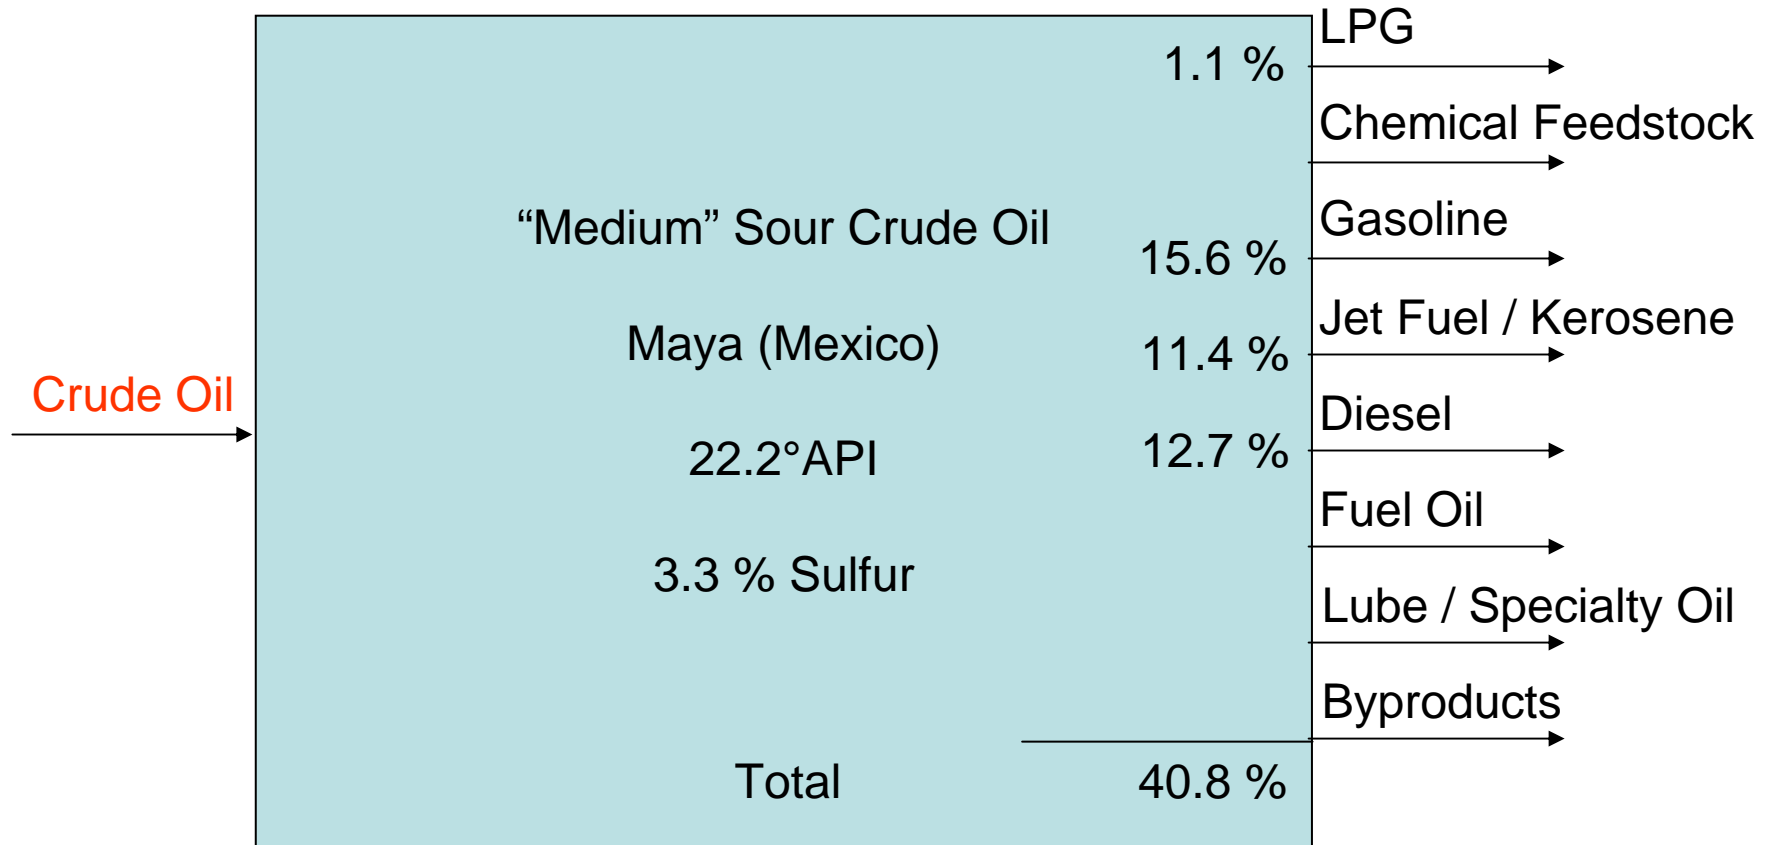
Crude Oil

“Medium” Sour Crude Oil

Maya (Mexico)

22.2°API

3.3 % Sulfur

1.1 %

15.6 %

11.4 %

12.7 %

Total

40.8 %

LPG

Chemical Feedstock

Gasoline

Jet Fuel / Kerosene

Diesel

Fuel Oil

Lube / Specialty Oil

Byproducts